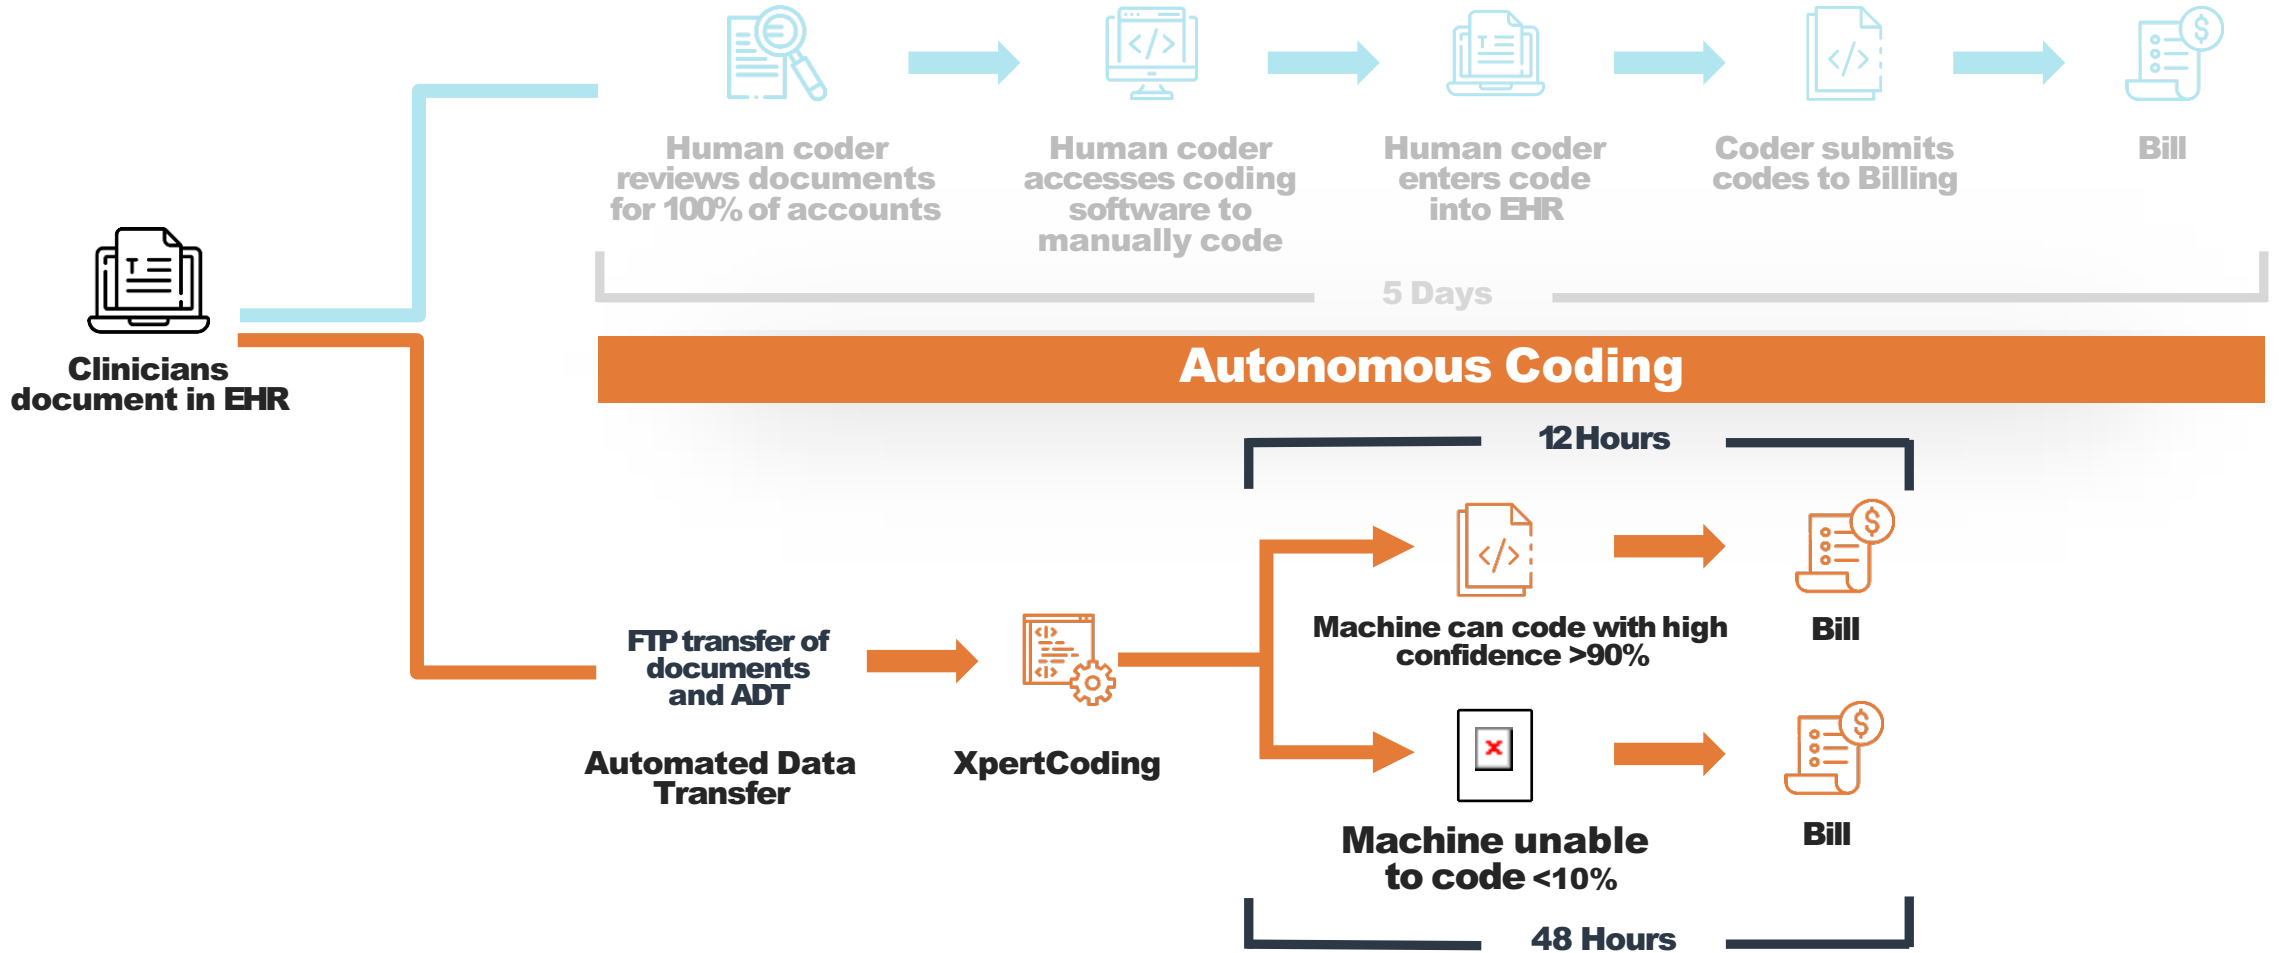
Human coder reviews documents for 100% of accounts

Human coder accesses coding software to manually code

Human coder enters code into EHR

Coder submits codes to Billing

Bill

5 Days

Clinicians document in EHR

Autonomous Coding

12 Hours

FTP transfer of documents and ADT

Automated Data Transfer

XpertCoding

Machine can code with high confidence >90%

Bill

Machine unable to code <10%

Bill

48 Hours